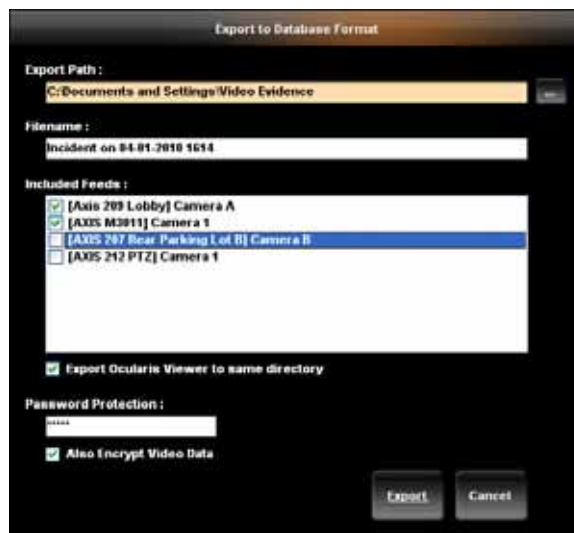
Export to Database Format

Export Path :

C:\Documents and Settings\Video Evidence

...

Filename :

Incident on 04-01-2010 1614

Included Feeds :

[Axis 209 Lobby] Camera A

[AXIS M3011] Camera 1

[AXIS 207 Rear Parking Lot B] Camera B

[AXIS 212 PTZ] Camera 1

Export Ocularis Viewer to same directory

Password Protection :

*****

Also Encrypt Video Data

Export

Cancel